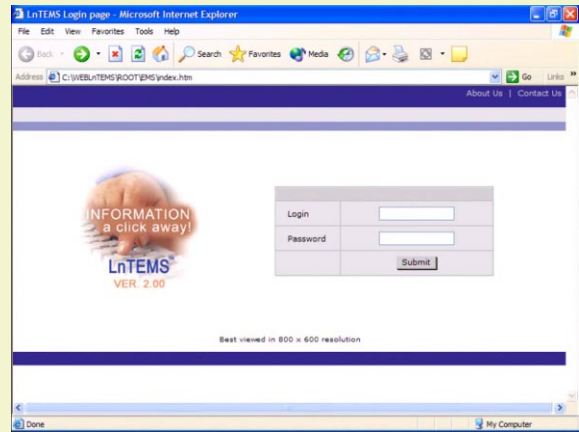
LnTEMS Login page - Microsoft Internet Explorer

File Edit View Favorites Tools Help

Back Search Favorites Media

Address C:\WEBLnTEMS\ROOT\EMS\index.htm Go Links

About Us | Contact Us

INFORMATION a click away!

LnTEMS®
VER. 2.00

| Login | |
|---|---|
| Password | |
| | Submit |

Best viewed in 800 x 600 resolution

Done My Computer